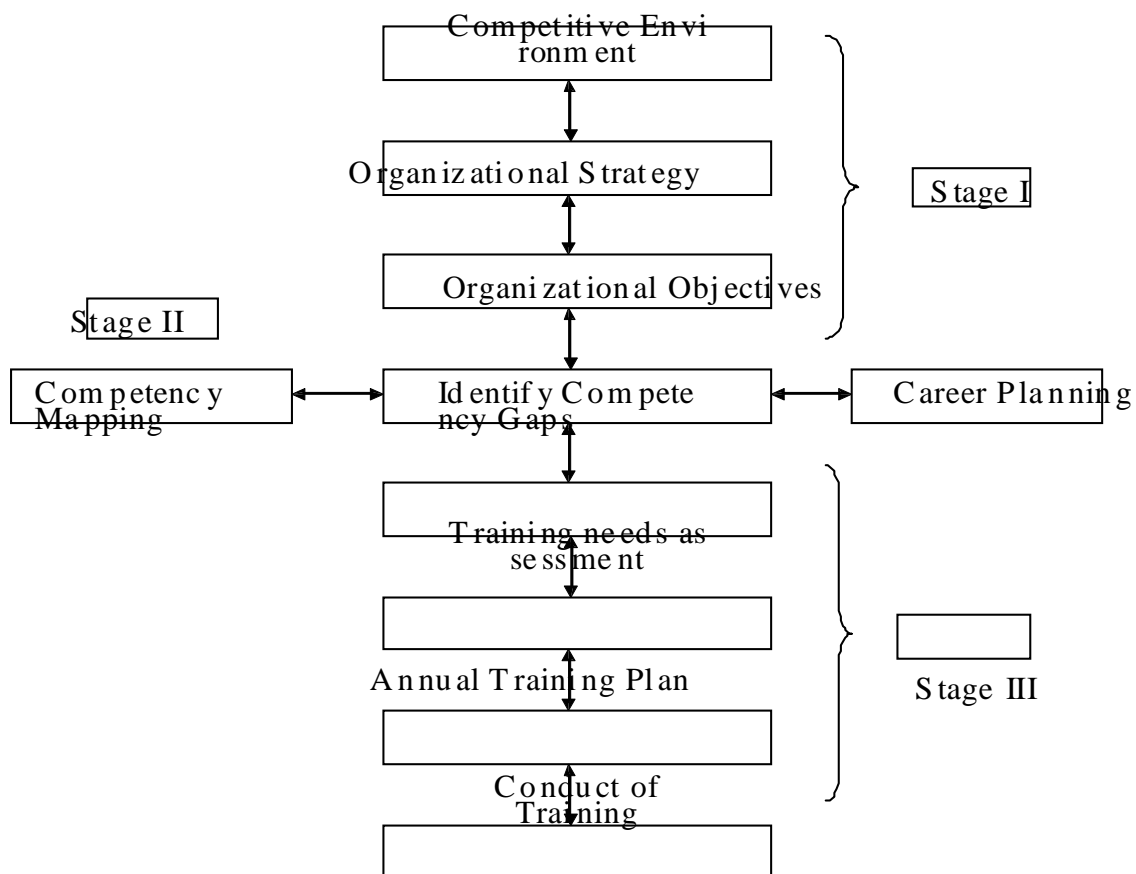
Competitive Environment

Organizational Strategy

Stage I

Organizational Objectives

Stage II

Competency Mapping

Identify Competency Gaps

Career Planning

Training needs assessment

Annual Training Plan

Stage III

Conduct of Training